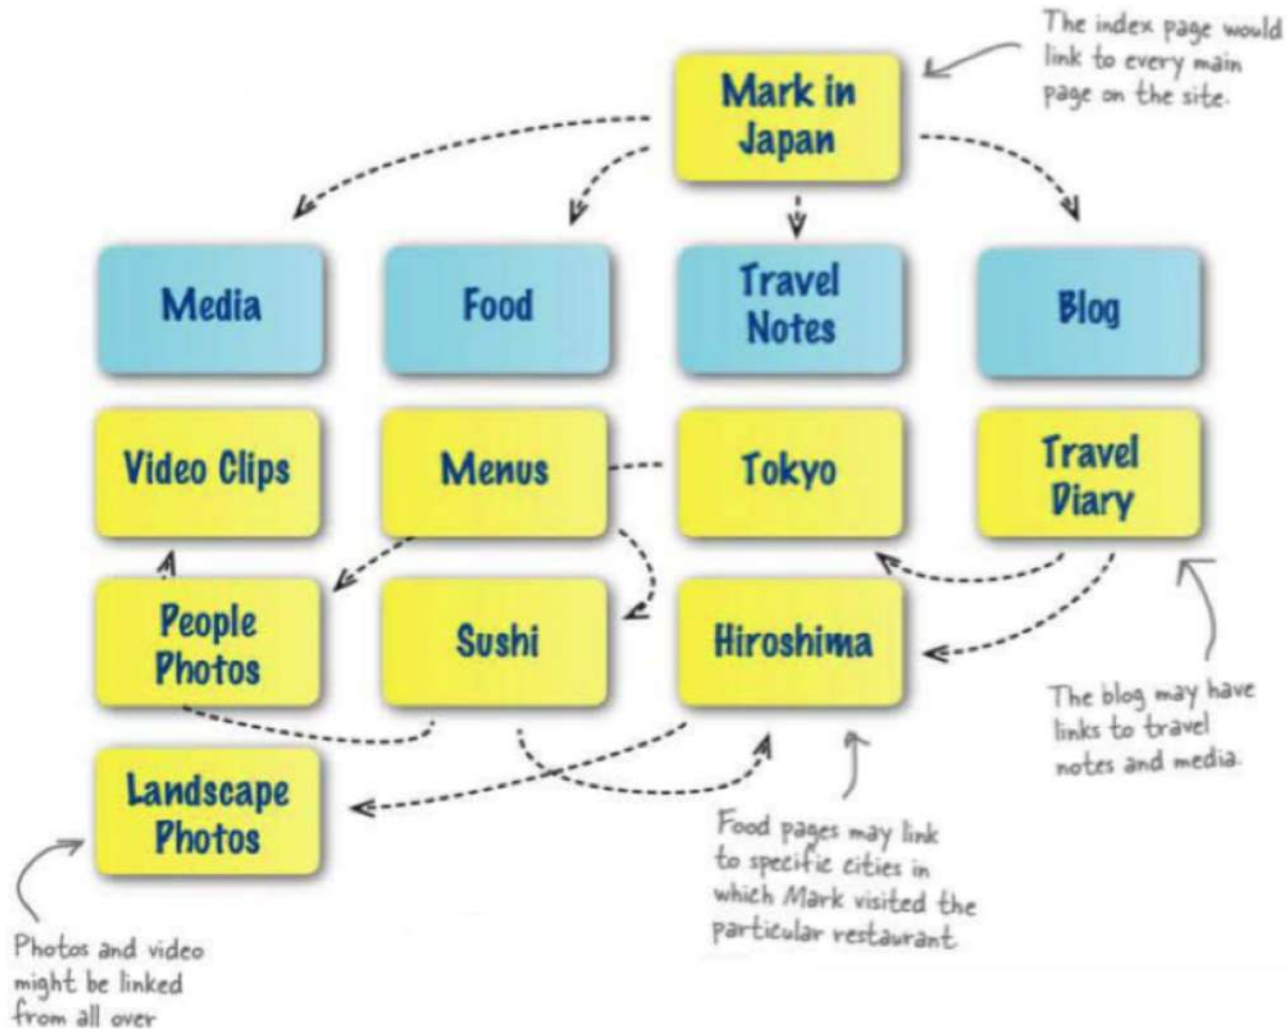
The index page would link to every main page on the site.

Mark in Japan

Media

Food

Travel Notes

Blog

Video Clips

Menus

Tokyo

Travel Diary

People Photos

Sushi

Hiroshima

The blog may have links to travel notes and media.

Landscape Photos

Food pages may link to specific cities in which Mark visited the particular restaurant

Photos and video might be linked from all over